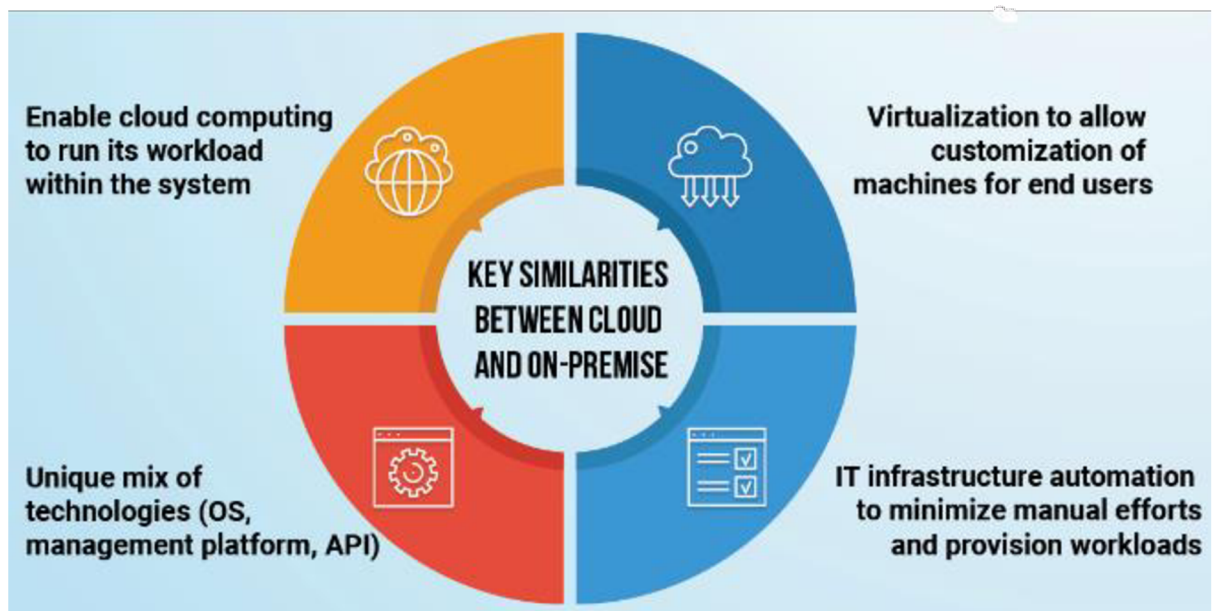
Enable cloud computing to run its workload within the system

Virtualization to allow customization of machines for end users

KEY SIMILARITIES BETWEEN CLOUD AND ON-PREMISE

Unique mix of technologies (OS, management platform, API)

IT infrastructure automation to minimize manual efforts and provision workloads